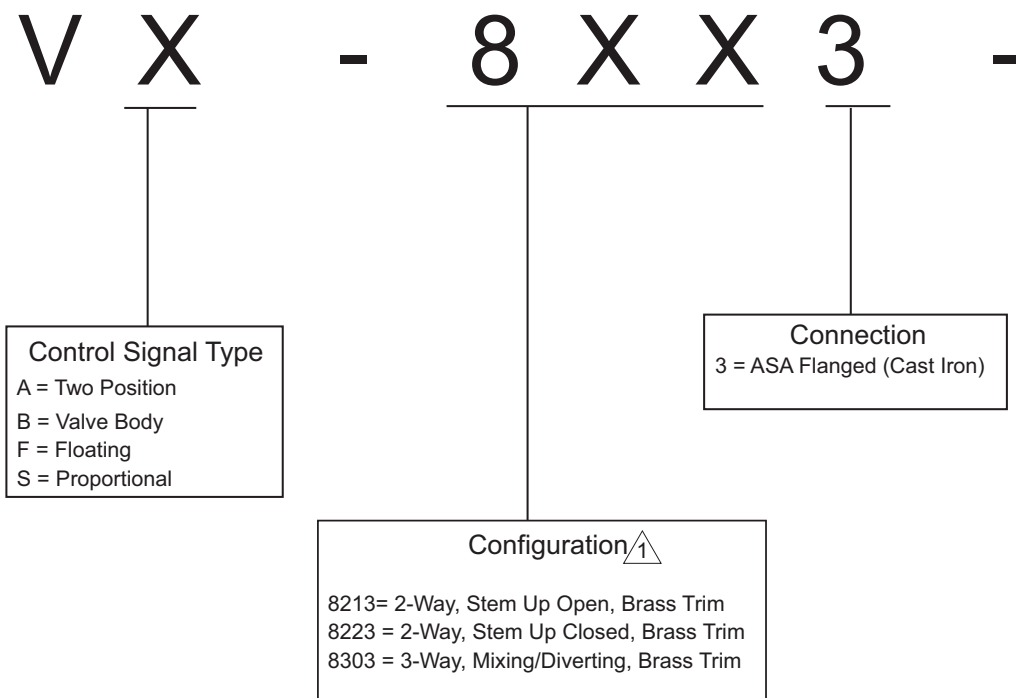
VX - 8XX3 -

Control Signal Type
A = Two Position
B = Valve Body
F = Floating
S = Proportional

Connection
3 = ASA Flanged (Cast Iron)

Configuration 1

8213= 2-Way, Stem Up Open, Brass Trim
8223 = 2-Way, Stem Up Closed, Brass Trim
8303 = 3-Way, Mixing/Diverting, Brass Trim